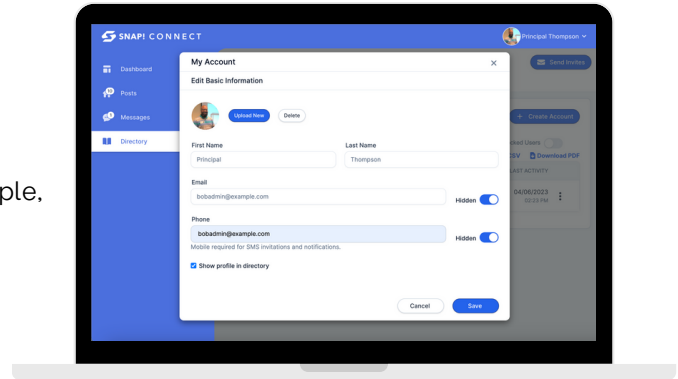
ple,

SNAP! CONNECT

Principal Thompson

Dashboard

Posts

Messages

Directory

Send Invites

Create Account

ded Users

SV

Download PDF

LAST ACTIVITY

04/06/2023

02:23 PM

My Account

Edit Basic Information

Upload New

Delete

First Name

Principal

Last Name

Thompson

Email

bobadmin@example.com

Hidden

Phone

bobadmin@example.com

Mobile required for SMS invitations and notifications.

Hidden

Show profile in directory

Cancel

Save